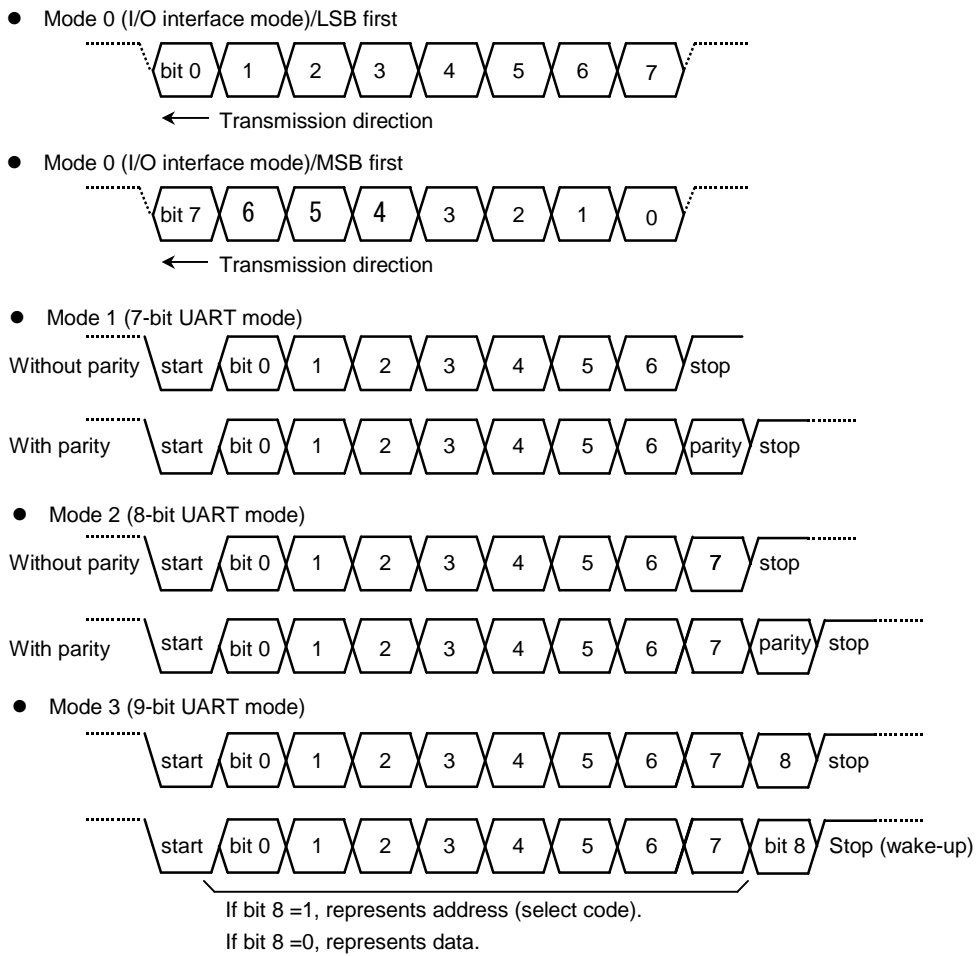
- Mode 0 (I/O interface mode)/LSB first

bit 0 1 2 3 4 5 6 7

← Transmission direction

- Mode 0 (I/O interface mode)/MSB first

bit 7 6 5 4 3 2 1 0

← Transmission direction

- Mode 1 (7-bit UART mode)

Without parity start bit 0 1 2 3 4 5 6 stop

With parity start bit 0 1 2 3 4 5 6 parity stop

- Mode 2 (8-bit UART mode)

Without parity start bit 0 1 2 3 4 5 6 7 stop

With parity start bit 0 1 2 3 4 5 6 7 parity stop

- Mode 3 (9-bit UART mode)

start bit 0 1 2 3 4 5 6 7 8 stop

start bit 0 1 2 3 4 5 6 7 bit 8 Stop (wake-up)

If bit 8 =1, represents address (select code).
If bit 8 =0, represents data.